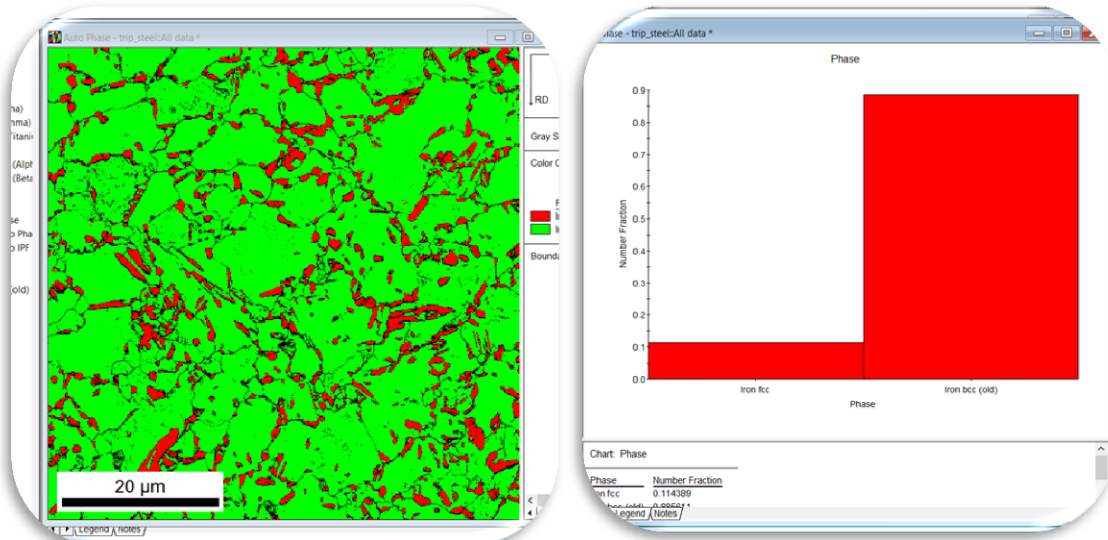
ha)
mma)
Titani
(Alph
(Beta
se
o Pha
o IPF
(old)

Auto Phase - trip_steel::All data *

20 µm

RD
Gray S
Color C
F
Ir
Ir
Bounda

Legend Notes

hase - trip_steel::All data *

Phase

| Number Fraction | |
|---|---|
| 0.9 | |
| 0.8 | |
| 0.7 | |
| 0.6 | |
| 0.5 | |
| 0.4 | |
| 0.3 | |
| 0.2 | |
| 0.1 | |
| 0.0 | |

Iron fcc
Iron bcc (old)
Phase

Chart: Phase

| Phase | Number Fraction |
|---|---|
| on fcc | 0.114389 |
| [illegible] bcc (old) | 0.885611 |

Legend Notes